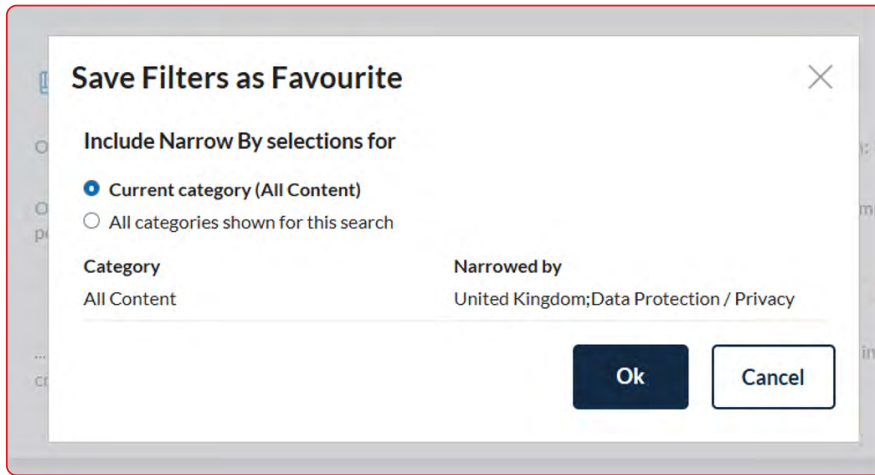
Save Filters as Favourite

Include Narrow By selections for

Current category (All Content)

All categories shown for this search

| Category | Narrowed by |
|---|---|
| All Content | United Kingdom;Data Protection / Privacy |

Ok

Cancel